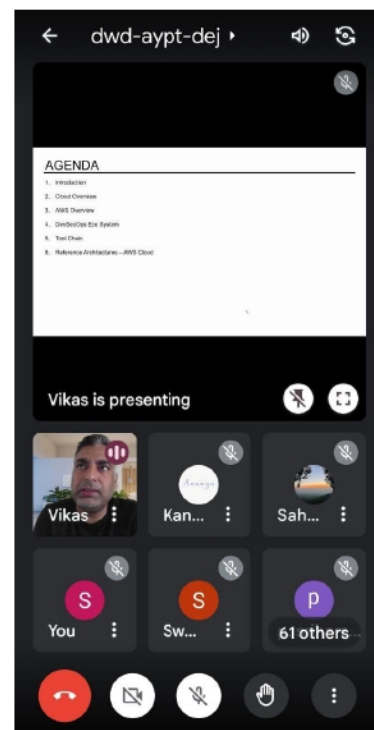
dwd-aypt-dej

AGENDA

1. Introduction
2. Cloud Overview
3. AWS Overview
4. DevSecOps Eco System
5. Tool Chain
6. Reference Architectures – AWS Cloud

Vikas is presenting

Vikas

Kan...

Sah...

S
You

S
Sw...

P
61 others